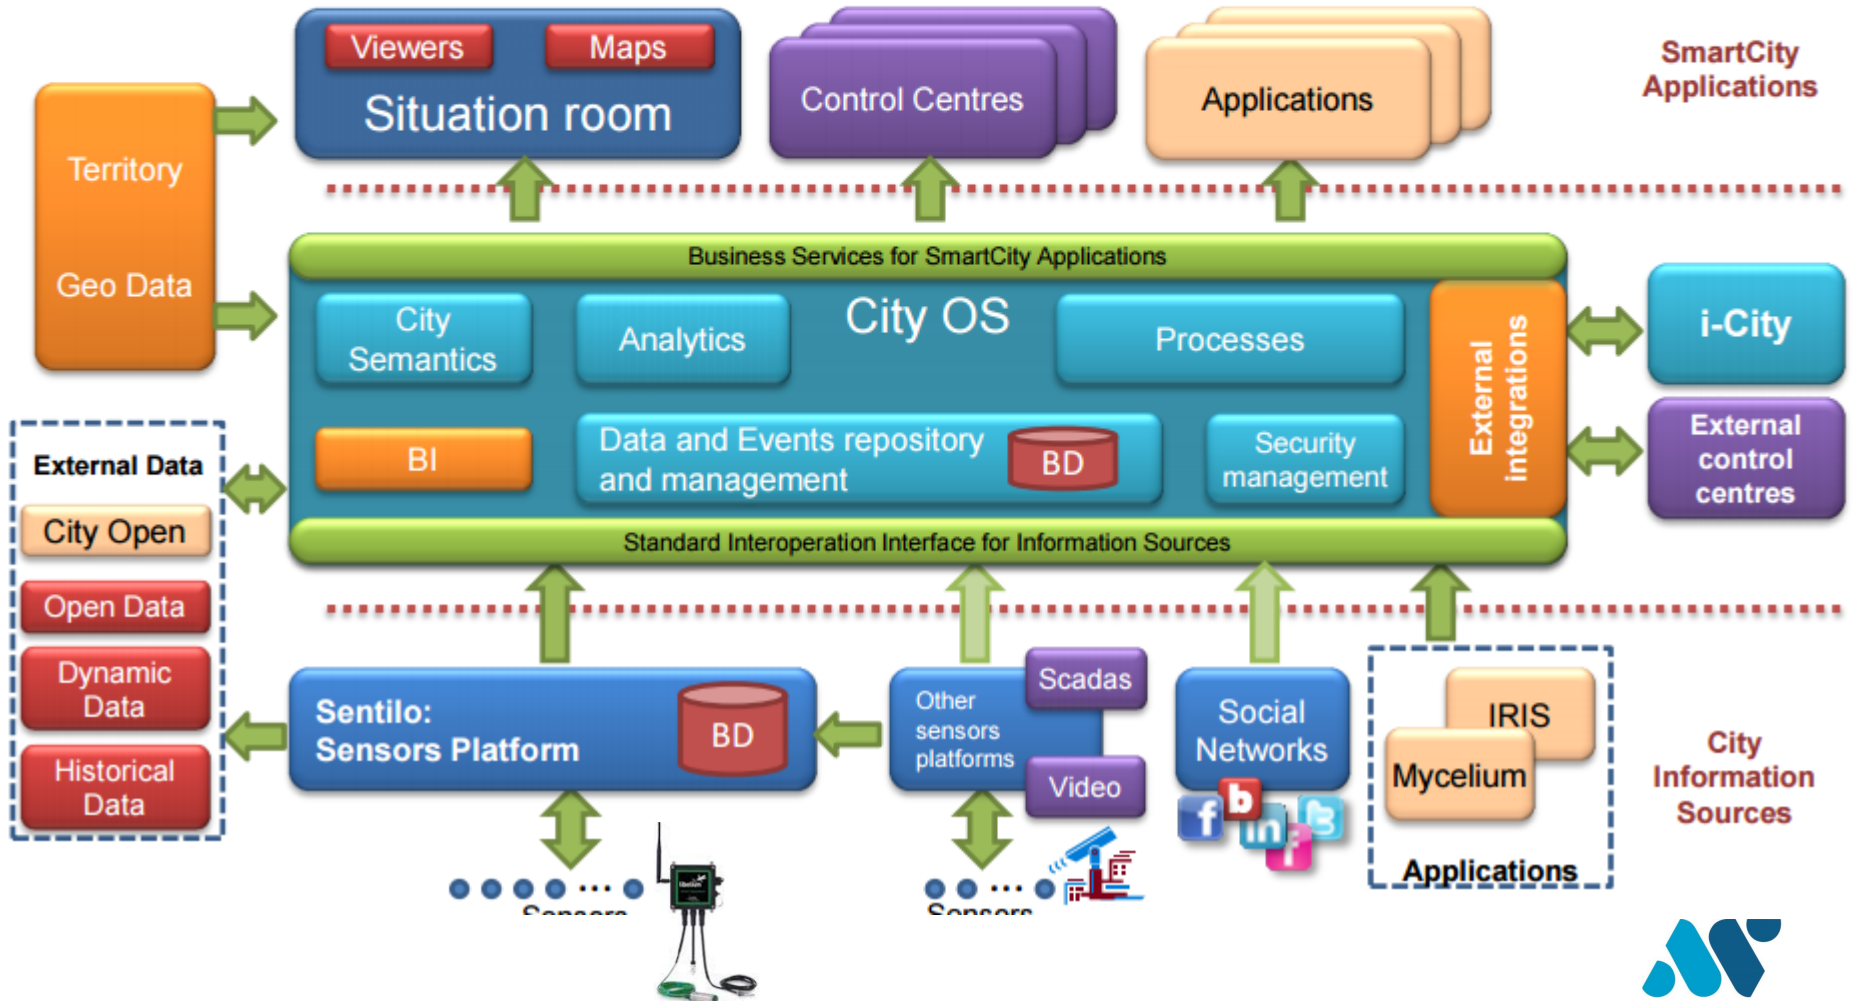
Viewers
Maps
Situation room
Control Centres
Applications
SmartCity Applications

Territory
Geo Data

Business Services for SmartCity Applications
City Semantics
Analytics
City OS
Processes
External integrations
i-City
External control centres

External Data
City Open
Open Data
Dynamic Data
Historical Data

BI
Data and Events repository and management
BD
Security management
Standard Interoperation Interface for Information Sources

Sentilo: Sensors Platform
BD
Other sensors platforms
Scadas
Video
Social Networks
IRIS
Mycelium
Applications
City Information Sources

Sensors
Sensors